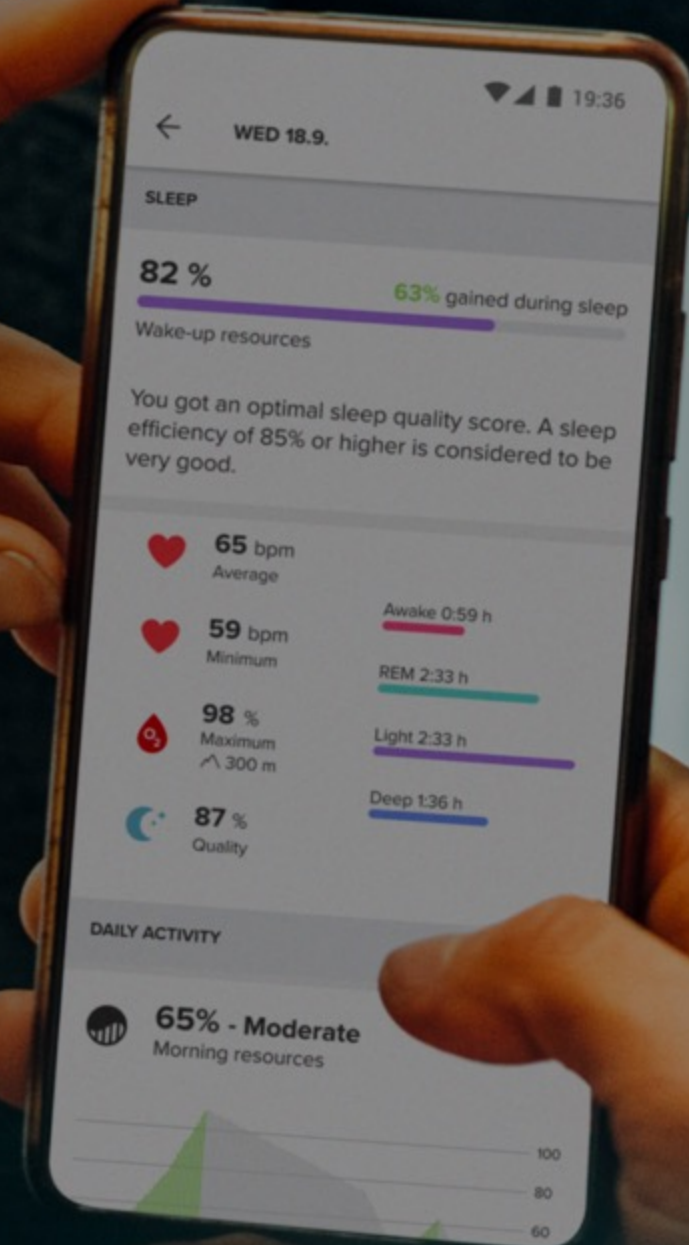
19:36

WED 18.9.

SLEEP

82 %

63% gained during sleep

Wake-up resources

You got an optimal sleep quality score. A sleep efficiency of 85% or higher is considered to be very good.

65 bpm
Average

59 bpm
Minimum

98 %
Maximum
300 m

87 %
Quality

Awake 0:59 h

REM 2:33 h

Light 2:33 h

Deep 1:36 h

DAILY ACTIVITY

65% - Moderate
Morning resources

100
80
60